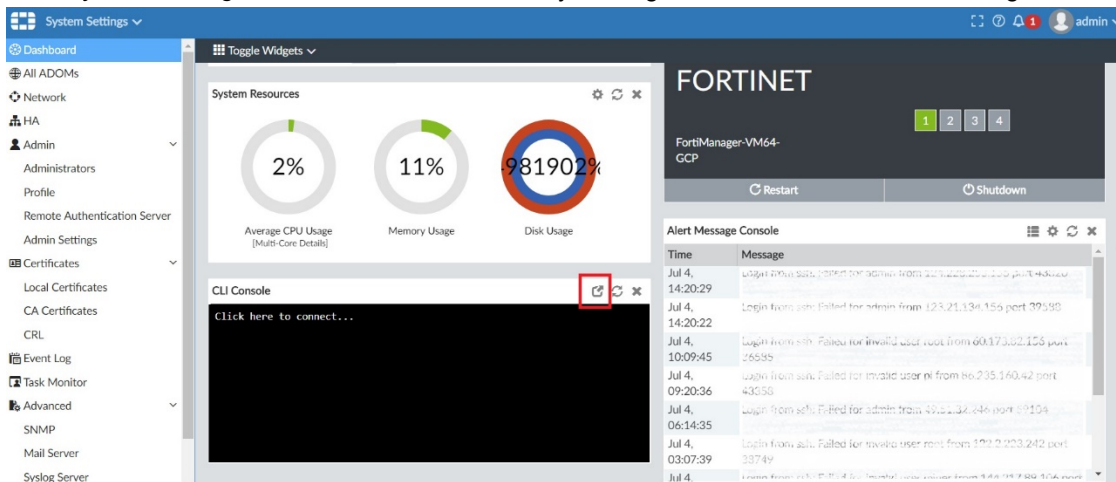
System Settings

admin

Dashboard
All ADOMs
Network
HA
Admin
Administrators
Profile
Remote Authentication Server
Admin Settings
Certificates
Local Certificates
CA Certificates
CRL
Event Log
Task Monitor
Advanced
SNMP
Mail Server
Syslog Server

Toggle Widgets

System Resources

2%
Average CPU Usage
[Multi-Core Details]

11%
Memory Usage

981902%
Disk Usage

CLI Console

Click here to connect...

FORTINET

1 2 3 4

FortiManager-VM64-GCP

Restart
Shutdown

Alert Message Console

| Time | Message |
|---|---|
| Jul 4, 14:20:29 | Login from ssh: Failed for admin from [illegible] port 43820 |
| Jul 4, 14:20:22 | Login from ssh: Failed for admin from 123.21.134.156 port 39598 |
| Jul 4, 10:09:45 | Login from ssh: Failed for invalid user root from 60.173.82.153 port 26535 |
| Jul 4, 09:20:36 | Login from ssh: Failed for invalid user pi from 86.235.160.42 port 43358 |
| Jul 4, 06:14:35 | Login from ssh: Failed for admin from 49.1.32.246 port 59104 |
| Jul 4, 03:07:39 | Login from ssh: Failed for invalid user root from 182.2.203.242 port 33749 |
| Jul 4 | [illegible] |